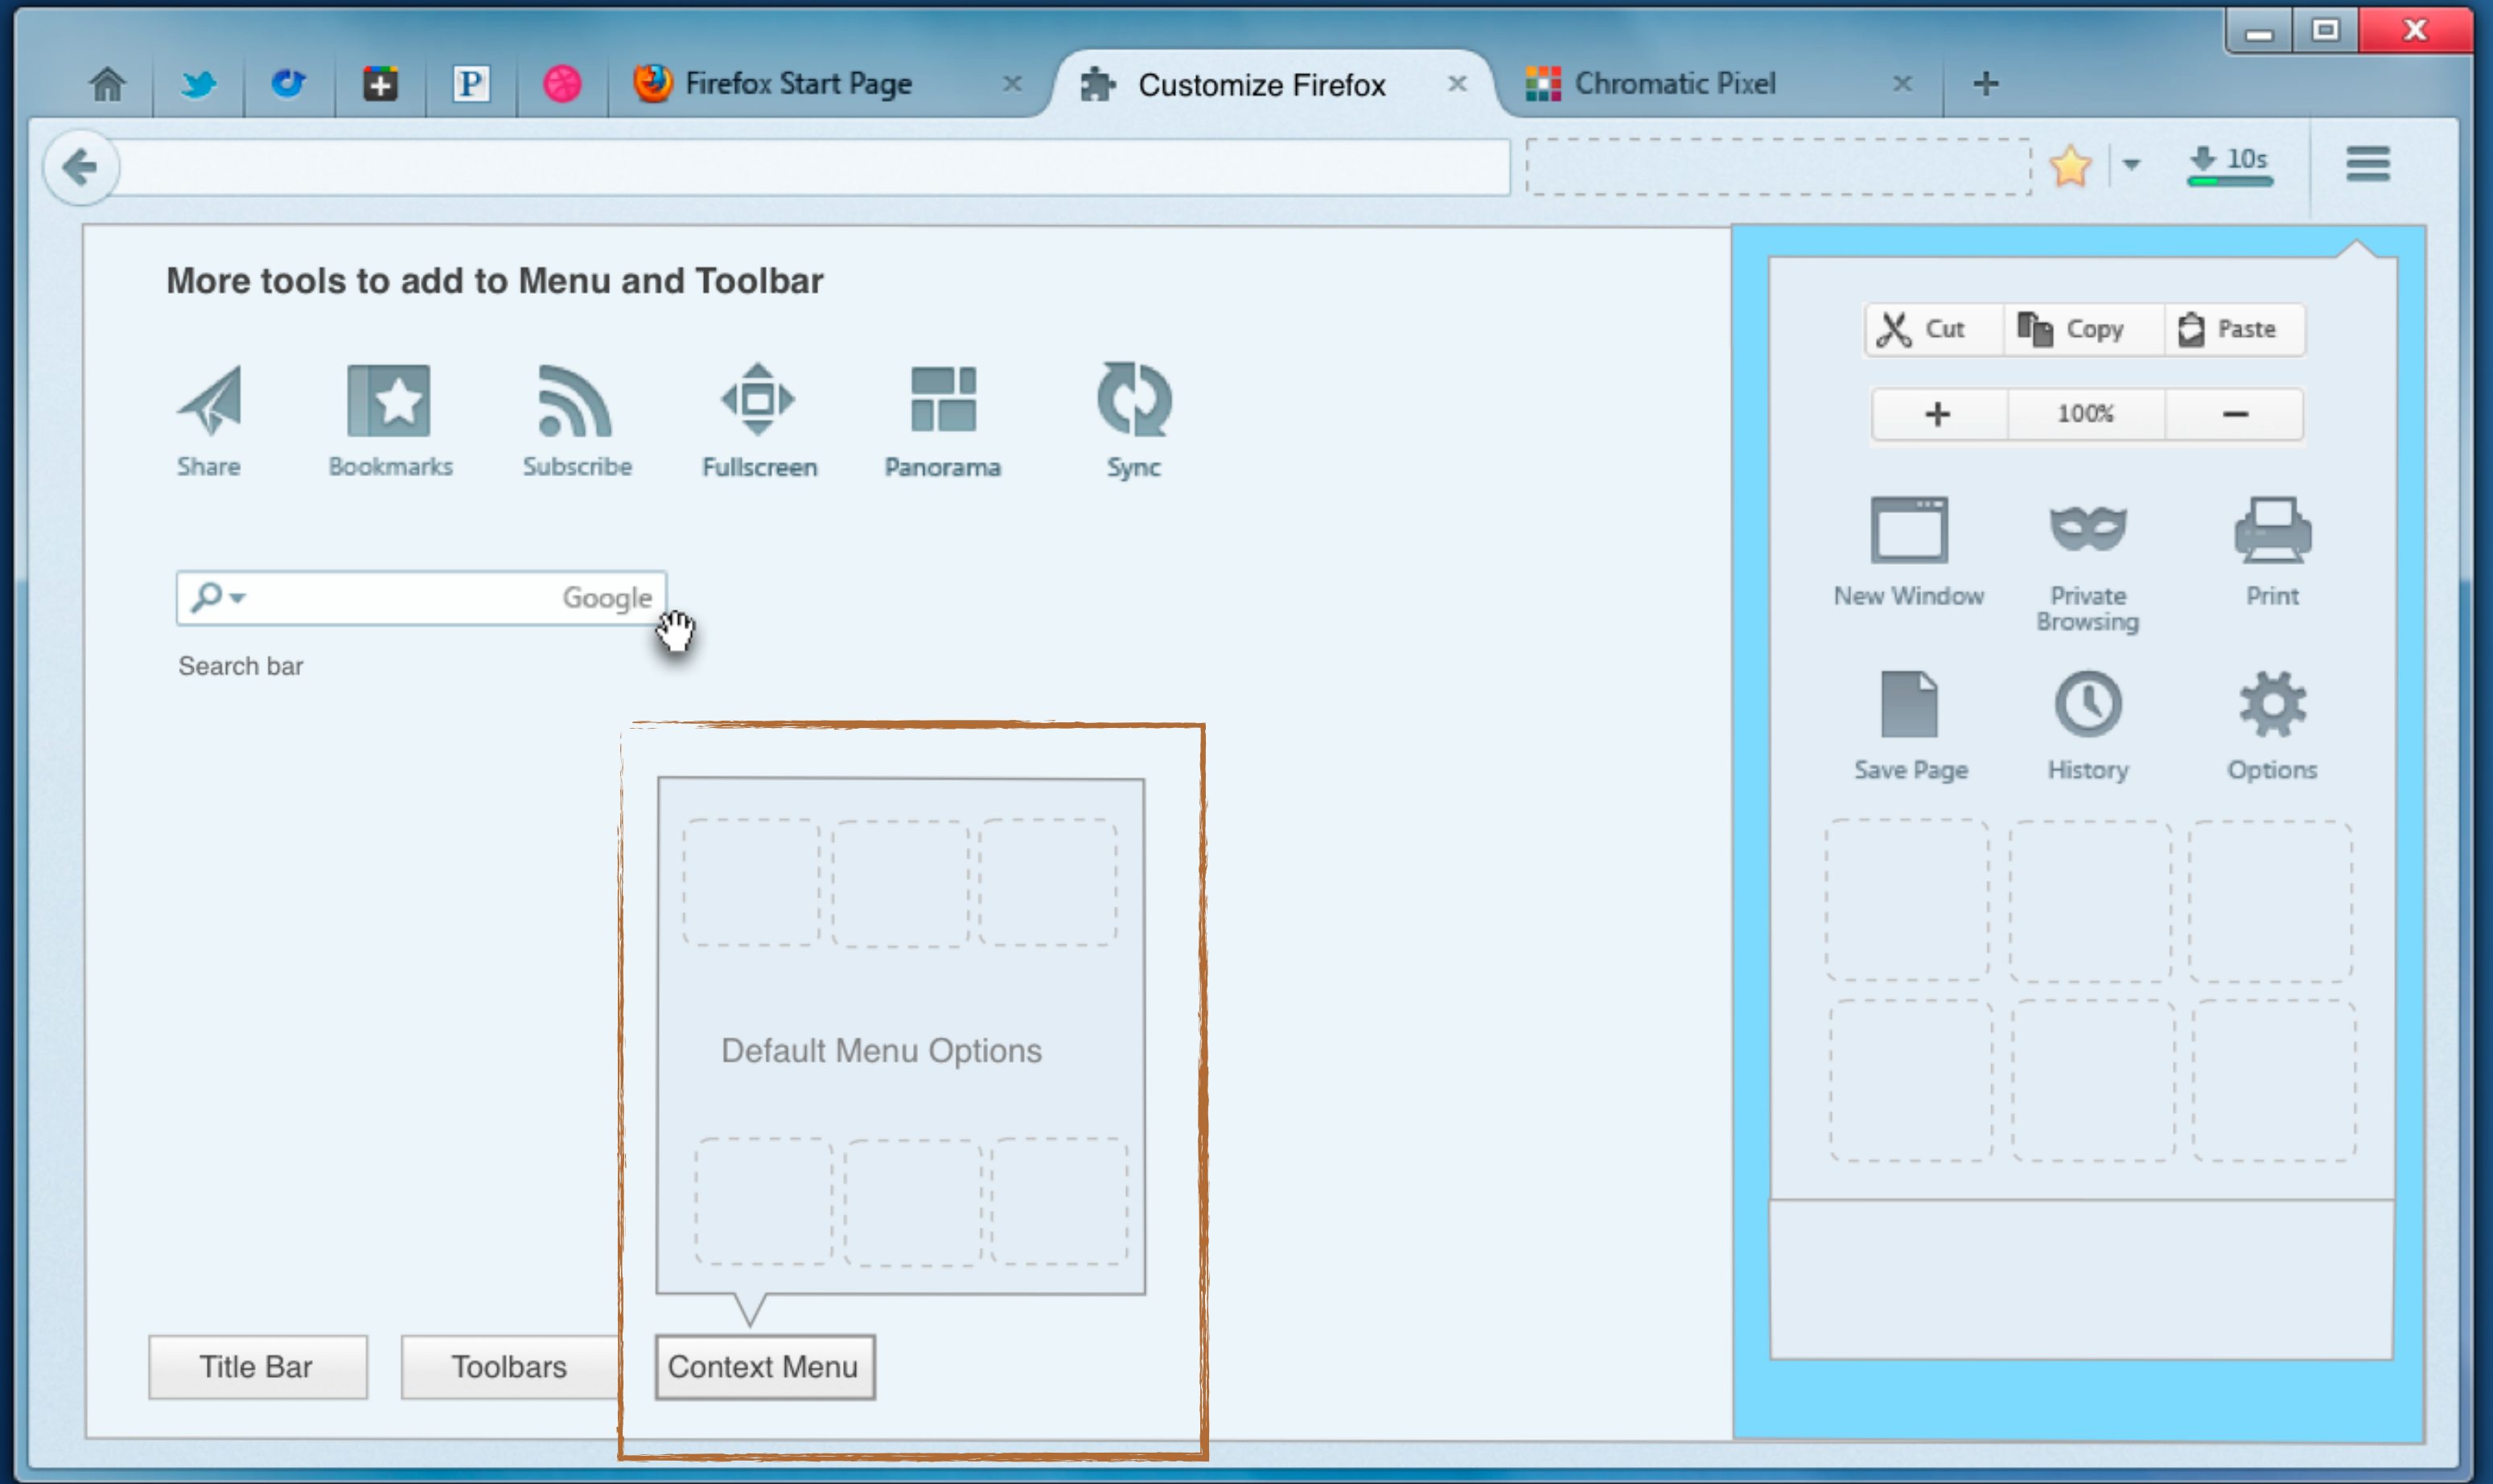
Firefox Start Page
Customize Firefox
Chromatic Pixel
10s

More tools to add to Menu and Toolbar

Share
Bookmarks
Subscribe
Fullscreen
Panorama
Sync

Google
Search bar

Default Menu Options

Title Bar
Toolbars
Context Menu

Cut
Copy
Paste
+
100%
−
New Window
Private Browsing
Print
Save Page
History
Options